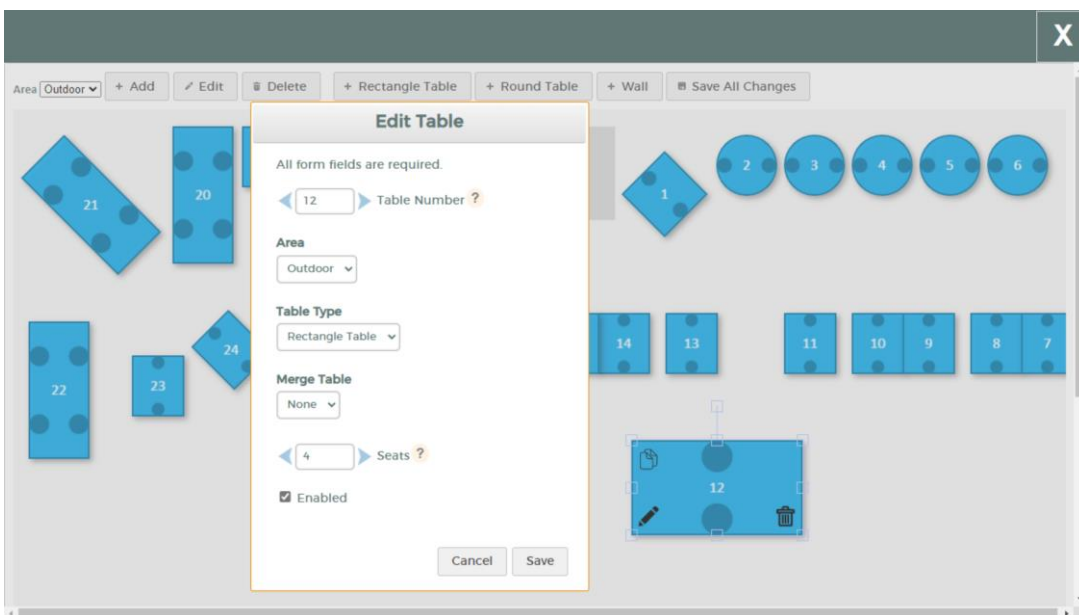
X

Area Outdoor + Add Edit Delete + Rectangle Table + Round Table + Wall Save All Changes

21 20 1 2 3 4 5 6

Edit Table

All form fields are required.

12 Table Number ?

Area

Outdoor

Table Type

Rectangle Table

Merge Table

None

4 Seats ?

Enabled

Cancel Save

22 23 24 14 13 11 10 9 8 7

12